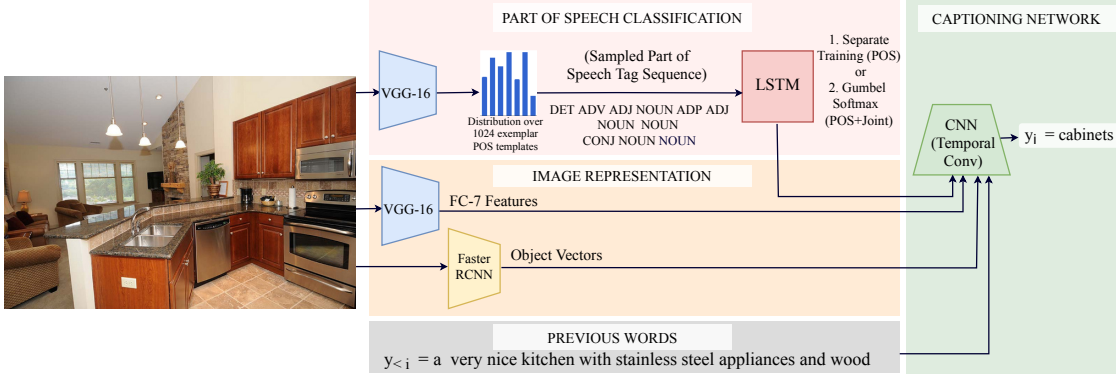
PART OF SPEECH CLASSIFICATION

CAPTIONING NETWORK

VGG-16

Distribution over 1024 exemplar POS templates

(Sampled Part of Speech Tag Sequence)

DET ADV ADJ NOUN ADP ADJ NOUN NOUN CONJ NOUN NOUN

LSTM

1. Separate Training (POS) or 2. Gumbel Softmax (POS+Joint)

CNN (Temporal Conv)

$y_i$ = cabinets

IMAGE REPRESENTATION

VGG-16

FC-7 Features

Faster RCNN

Object Vectors

PREVIOUS WORDS

$y_{<i}$ = a very nice kitchen with stainless steel appliances and wood